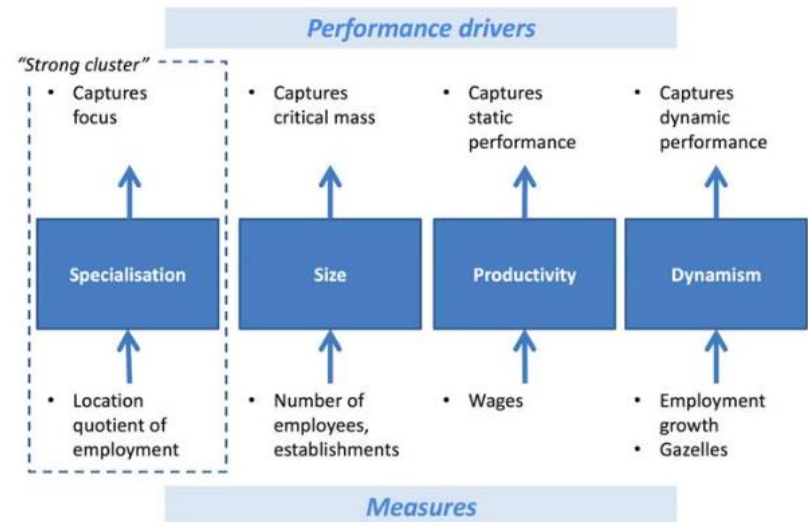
Performance drivers

"Strong cluster"

• Captures focus

Specialisation

• Location quotient of employment

• Captures critical mass

Size

• Number of employees, establishments

• Captures static performance

Productivity

• Wages

• Captures dynamic performance

Dynamism

• Employment growth
• Gazelles

Measures